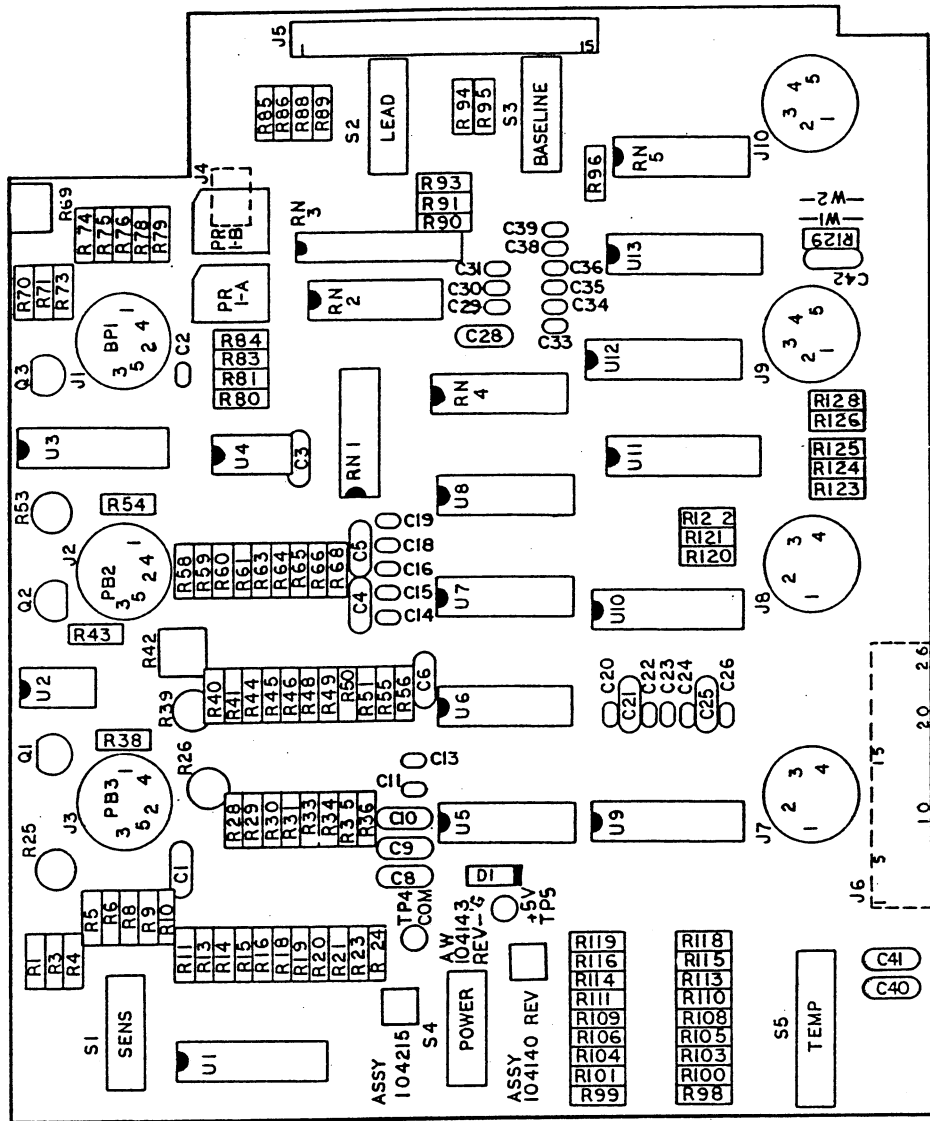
J5
15
R85
R86
R88
R89
S2
LEAD
R94
R95
S3
BASELINE
J10
3 4 5
2 1
J4
PR 1-B
R69
R74
R75
R76
R78
R79
RN 3
R93
R91
R90
C39
C38
RN 5
R96
W2
W1
R129
C42
R70
R71
R73
BP1
3 4
5 2
J1
C2
Q3
PR 1-A
RN 2
C31
C30
C29
C36
C35
C34
U13
C28
C33
J9
3 4 5
2 1
R84
R83
R81
R80
RN 4
U12
R128
R126
U3
U4
C3
RN 1
U11
R125
R124
R123
R53
R54
U8
R122
R121
R120
C19
C18
C16
C15
C14
C5
C4
J2
PB2
1
3 5 2 4
R58
R59
R60
R61
R63
R64
R65
R66
R68
U7
U10
J8
2 3 4
1
Q2
R43
R42
C20
C21
C22
C23
C24
C25
C26
U2
R39
R40
R41
R44
R45
R46
R48
R49
R50
R51
R55
R56
C6
U6
26
20
13
10
5
1
J6
Q1
R38
R26
C13
C11
J3
PB3
1
3 5 2 4
R28
R29
R30
R31
R33
R34
R35
R36
C10
C9
C8
U5
U9
J7
2 3 4
1
R25
C1
D1
TP4 COM
AW 104143 REV-G
+5V TP5
R5
R6
R8
R9
R10
R1
R3
R4
R11
R13
R14
R15
R16
R18
R19
R20
R21
R23
R24
R119
R116
R114
R111
R109
R106
R104
R101
R99
R118
R115
R113
R110
R108
R105
R103
R100
R98
C41
C40
S1
SENS
U1
ASSY 104215
S4
POWER
ASSY 104140 REV
S5
TEMP